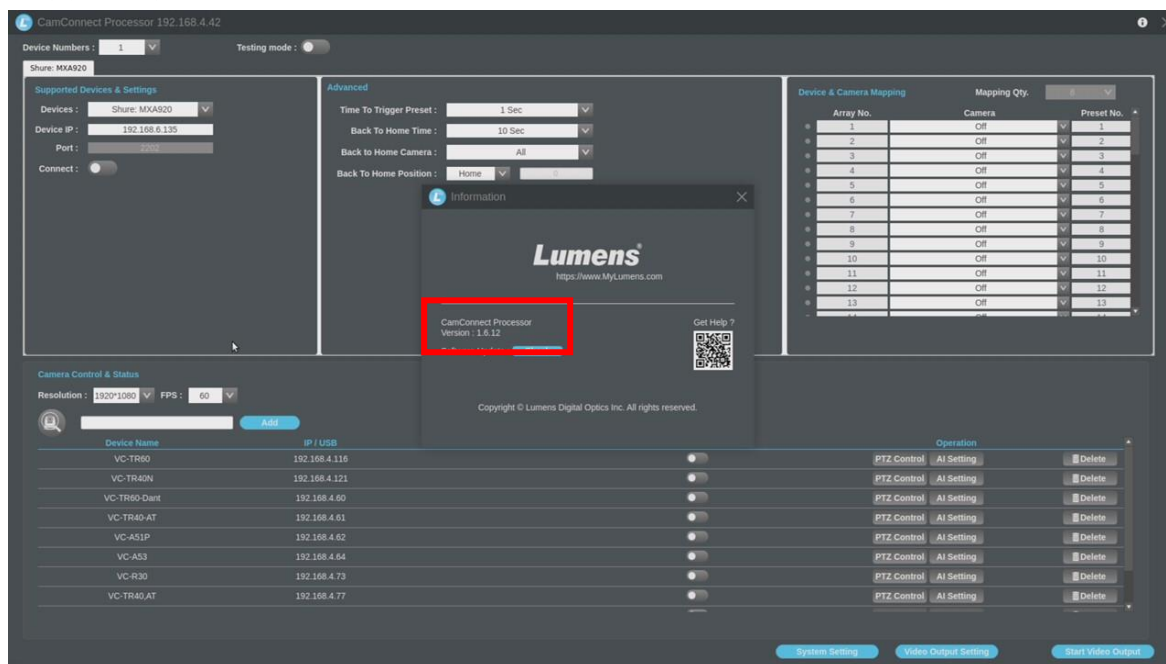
CamConnect Processor 192.168.4.42

Device Numbers : 1

Testing mode :

Shure: MXA920

Supported Devices & Settings

Devices : Shure: MXA920

Device IP : 192.168.6.135

Port : 2202

Connect :

Advanced

Time To Trigger Preset : 1 Sec

Back To Home Time : 10 Sec

Back to Home Camera : All

Back To Home Position : Home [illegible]

Device & Camera Mapping

Mapping Qty. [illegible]

| Array No. | Camera | Preset No. |
|---|---|---|
| 1 | Off | 1 |
| 2 | Off | 2 |
| 3 | Off | 3 |
| 4 | Off | 4 |
| 5 | Off | 5 |
| 6 | Off | 6 |
| 7 | Off | 7 |
| 8 | Off | 8 |
| 9 | Off | 9 |
| 10 | Off | 10 |
| 11 | Off | 11 |
| 12 | Off | 12 |
| 13 | Off | 13 |

Information

Lumens

https://www.MyLumens.com

CamConnect Processor
Version : 1.6.12

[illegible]

Get Help ?

Copyright © Lumens Digital Optics Inc. All rights reserved.

Camera Control & Status

Resolution : 1920*1080 FPS : 60

Add

| Device Name | IP / USB | | Operation | |
|---|---|---|---|---|
| VC-TR60 | 192.168.4.116 | | PTZ Control AI Setting | Delete |
| VC-TR40N | 192.168.4.121 | | PTZ Control AI Setting | Delete |
| VC-TR60-Dant | 192.168.4.60 | | PTZ Control AI Setting | Delete |
| VC-TR40-AT | 192.168.4.61 | | PTZ Control AI Setting | Delete |
| VC-A51P | 192.168.4.62 | | PTZ Control AI Setting | Delete |
| VC-A53 | 192.168.4.64 | | PTZ Control AI Setting | Delete |
| VC-R30 | 192.168.4.73 | | PTZ Control AI Setting | Delete |
| VC-TR40,AT | 192.168.4.77 | | PTZ Control AI Setting | Delete |

System Setting

Video Output Setting

Start Video Output